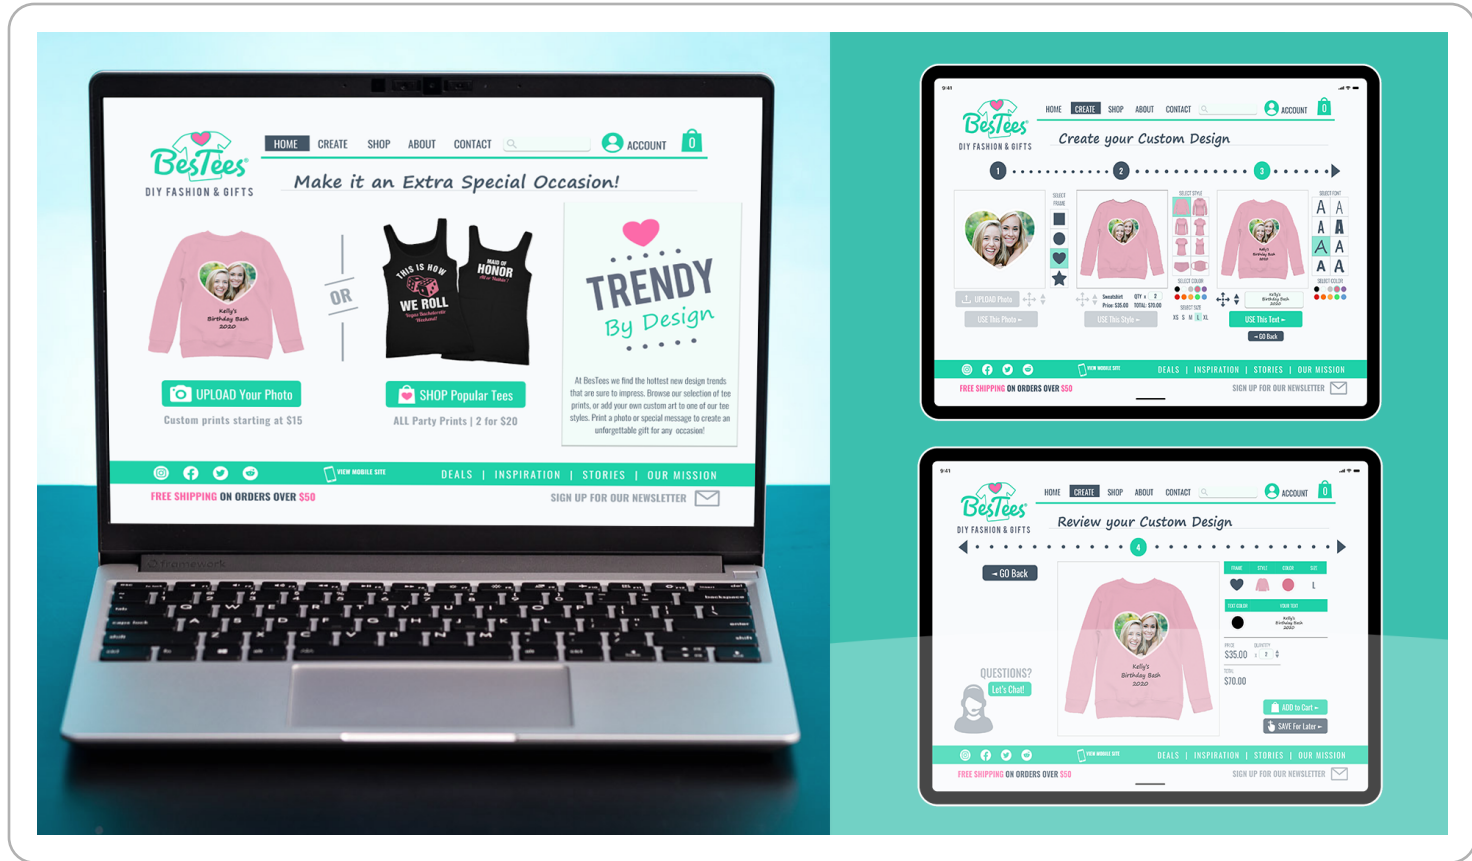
BesTees
DIY FASHION & GIFTS

HOME CREATE SHOP ABOUT CONTACT ACCOUNT 0

Make it an Extra Special Occasion!

Kelly's Birthday Bash 2020

OR

THIS IS HOW WE ROLL

MAID OF HONOR

TRENDY By Design

At BesTees we find the hottest new design trends that are sure to impress. Browse our selection of tee prints, or add your own custom art to one of our tee styles. Print a photo or special message to create an unforgettable gift for any occasion!

UPLOAD Your Photo
Custom prints starting at $15

SHOP Popular Tees
ALL Party Prints | 2 for $20

VIEW MOBILE SITE DEALS | INSPIRATION | STORIES | OUR MISSION

FREE SHIPPING ON ORDERS OVER $50 SIGN UP FOR OUR NEWSLETTER

framework

9:41

BesTees
DIY FASHION & GIFTS

HOME CREATE SHOP ABOUT CONTACT ACCOUNT 0

Create your Custom Design

1 2 3

SELECT FRAME
UPLOAD Photo
USE This Photo
SELECT STYLE
Sweatshirt QTY 2
Price: $35.00 TOTAL: $70.00
SELECT COLOR
SELECT SIZE
XS S M L XL
USE This Style
SELECT FONT
A A A A A A A A
SELECT COLOR
USE This Text
GO Back

VIEW MOBILE SITE DEALS | INSPIRATION | STORIES | OUR MISSION

FREE SHIPPING ON ORDERS OVER $50 SIGN UP FOR OUR NEWSLETTER

9:41

BesTees
DIY FASHION & GIFTS

HOME CREATE SHOP ABOUT CONTACT ACCOUNT 0

Review your Custom Design

4

GO Back

FRAME STYLE COLOR SIZE
L
TEXT COLOR YOUR TEXT
PRICE $35.00 QUANTITY 2
TOTAL $70.00

Kelly's Birthday Bash 2020

QUESTIONS?
Let's Chat!

ADD to Cart
SAVE For Later

VIEW MOBILE SITE DEALS | INSPIRATION | STORIES | OUR MISSION

FREE SHIPPING ON ORDERS OVER $50 SIGN UP FOR OUR NEWSLETTER